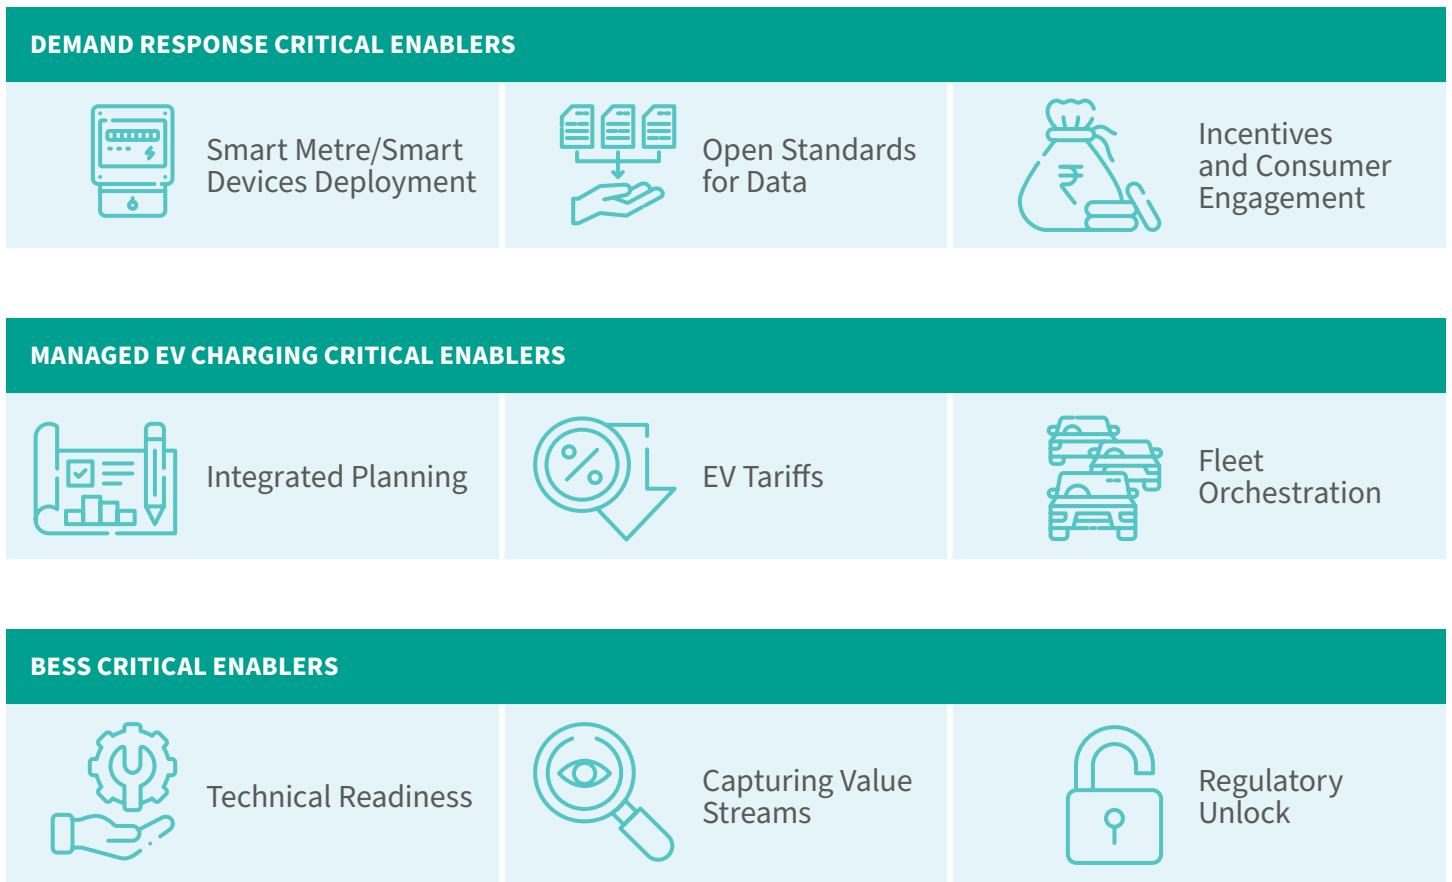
DEMAND RESPONSE CRITICAL ENABLERS

Smart Metre/Smart Devices Deployment

Open Standards for Data

₹

Incentives and Consumer Engagement

MANAGED EV CHARGING CRITICAL ENABLERS

Integrated Planning

EV Tariffs

Fleet Orchestration

BESS CRITICAL ENABLERS

Technical Readiness

Capturing Value Streams

Regulatory Unlock